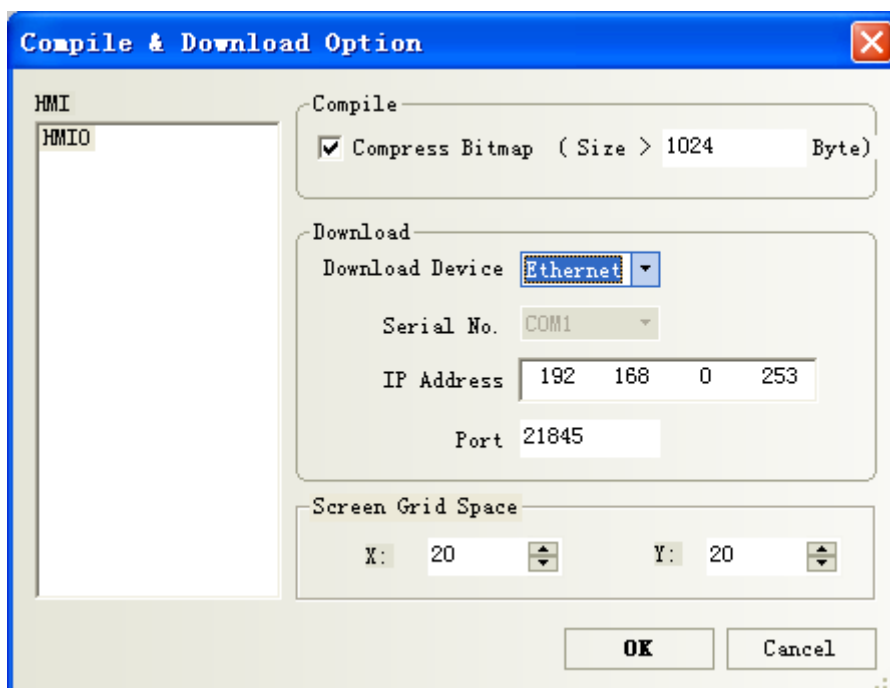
Compile & Download Option

HMI

HMI0

Compile

Compress Bitmap ( Size > 1024 Byte)

Download

Download Device Ethernet

Serial No. COM1

IP Address 192 168 0 253

Port 21845

Screen Grid Space

X: 20

Y: 20

OK

Cancel